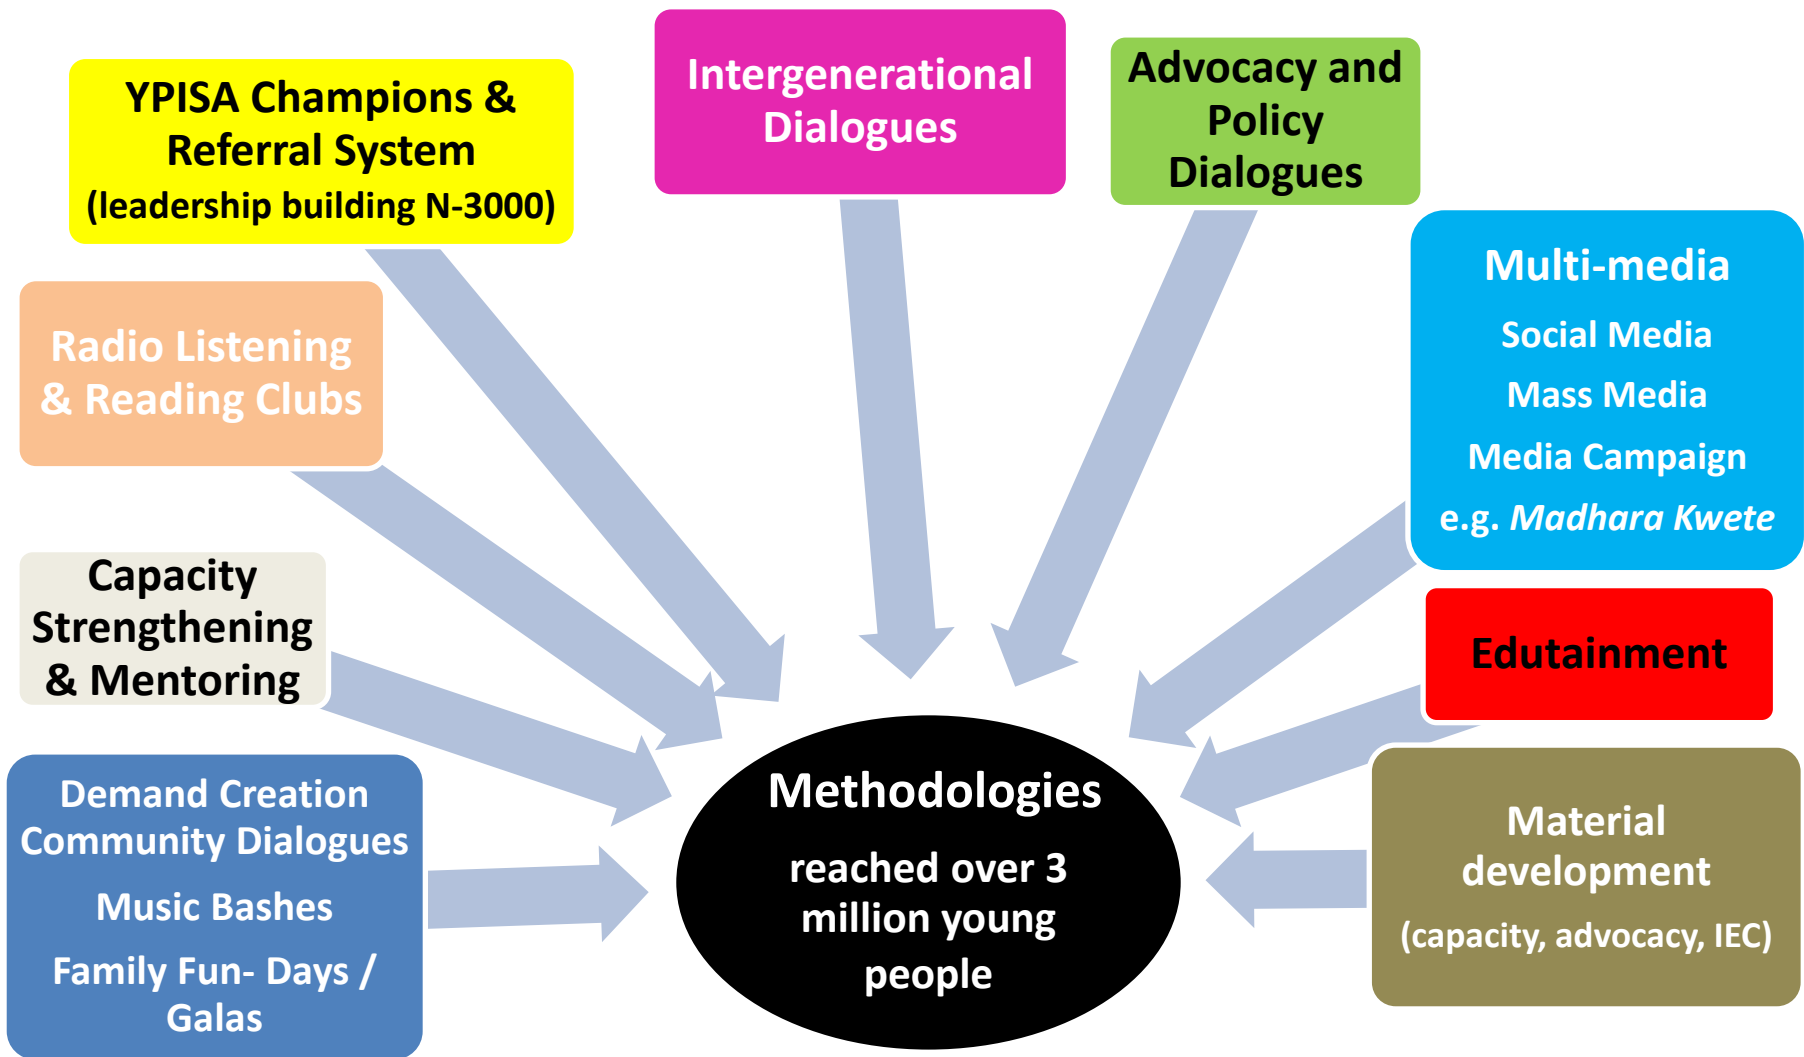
YPISA Champions & Referral System
(leadership building N-3000)

Intergenerational Dialogues

Advocacy and Policy Dialogues

Multi-media
Social Media
Mass Media
Media Campaign
e.g. *Madhara Kwete*

Radio Listening & Reading Clubs

Capacity Strengthening & Mentoring

Edutainment

Demand Creation
Community Dialogues
Music Bashes
Family Fun- Days / Galas

Methodologies
reached over 3 million young people

Material development
(capacity, advocacy, IEC)